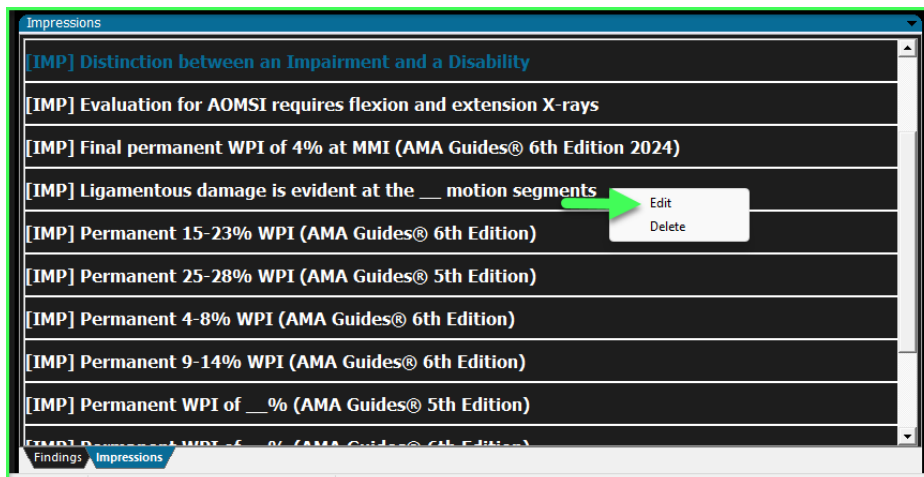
Impressions

[IMP] Distinction between an Impairment and a Disability

[IMP] Evaluation for AOMSI requires flexion and extension X-rays

[IMP] Final permanent WPI of 4% at MMI (AMA Guides® 6th Edition 2024)

[IMP] Ligamentous damage is evident at the __ motion segments

Edit
Delete

[IMP] Permanent 15-23% WPI (AMA Guides® 6th Edition)

[IMP] Permanent 25-28% WPI (AMA Guides® 5th Edition)

[IMP] Permanent 4-8% WPI (AMA Guides® 6th Edition)

[IMP] Permanent 9-14% WPI (AMA Guides® 6th Edition)

[IMP] Permanent WPI of __% (AMA Guides® 5th Edition)

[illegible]

Findings
Impressions